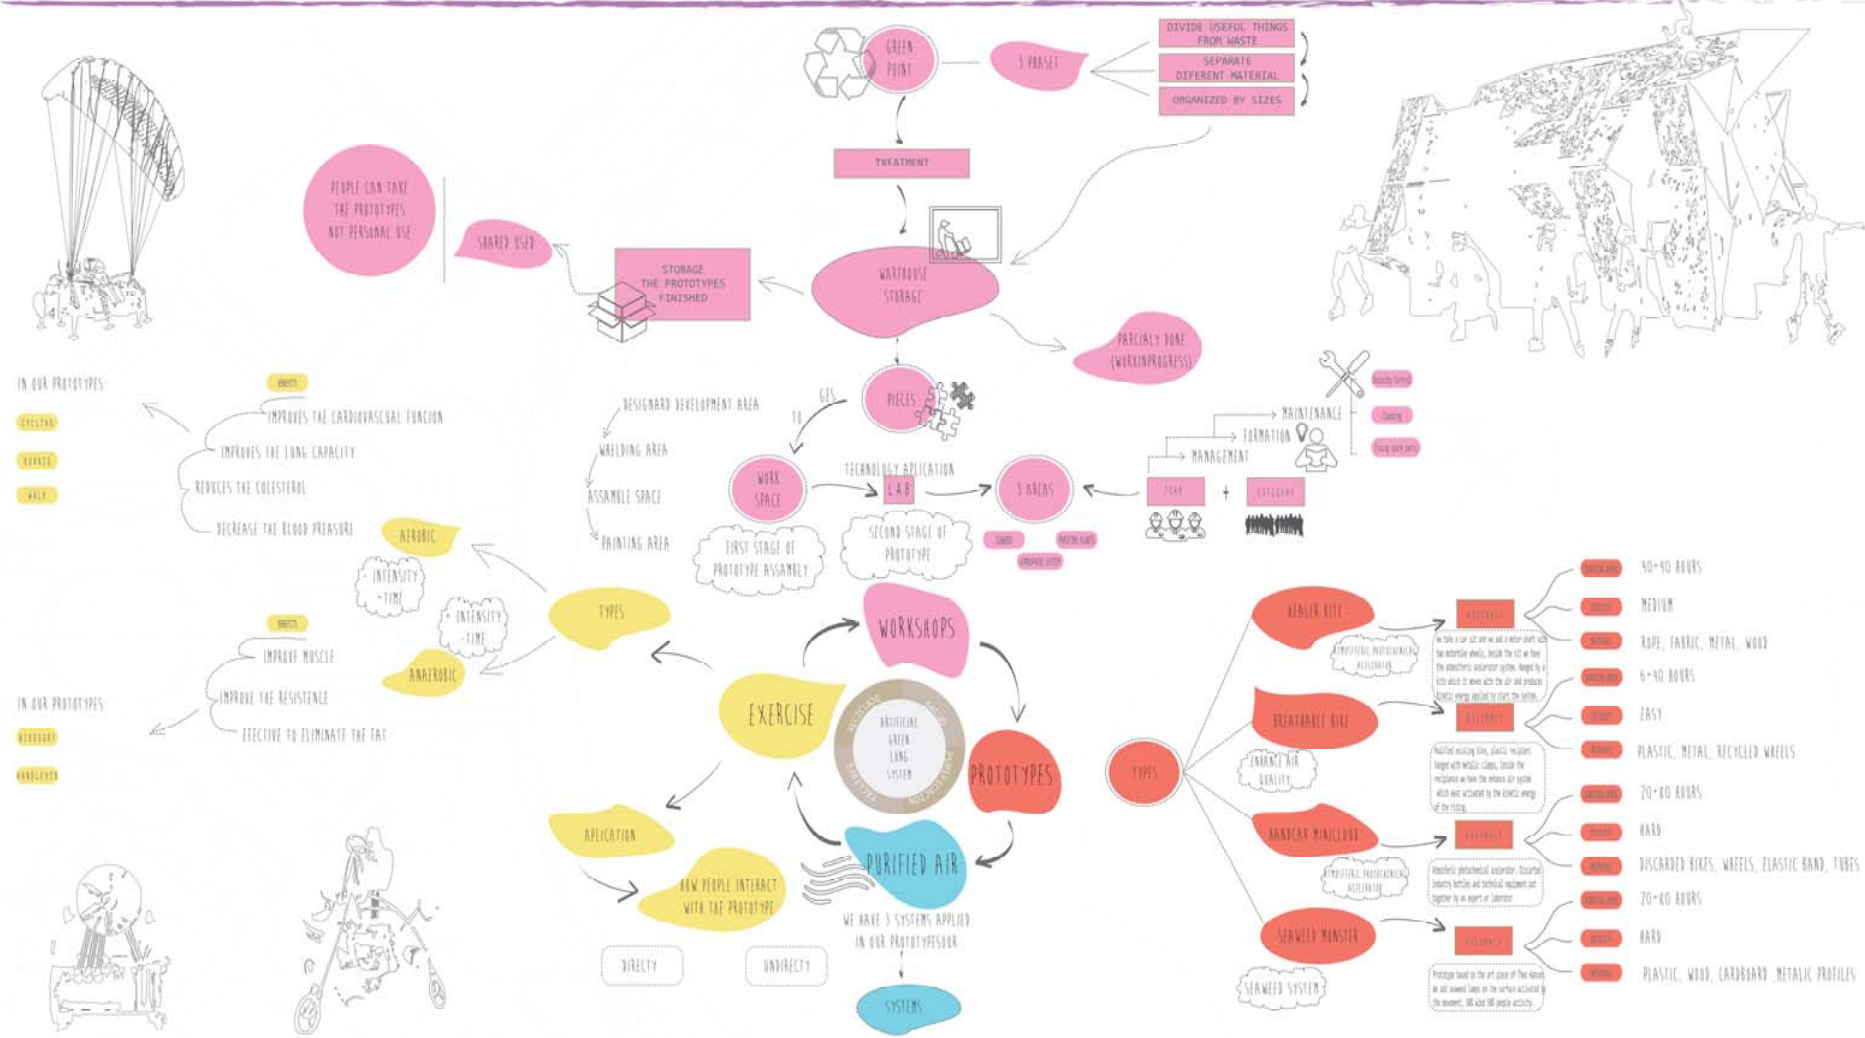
GREEN POINT

3 PHASES

DIVIDE USEFUL THINGS FROM WASTE

SEPARATE DIFERENT MATERIAL

ORGANIZED BY SIZES

TREATMENT

PEOPLE CAN TAKE THE PROTOTYPES NOT PERSONAL USE

SHARED USED

STORAGE THE PROTOTYPES FINISHED

WAREHOUSE STORAGE

PARCIALY DONE (WORKINPROGRESS)

PIECES

GES

TO

DESIGNARD DEVELOPMENT AREA

WELDING AREA

ASSAMBLE SPACE

PAINTING AREA

WORK SPACE

TECHNOLOGY APLICATION

LAB

3 AREAS

FIRST STAGE OF PROTOTYPE ASSAMBLY

SECOND STAGE OF PROTOTYPE

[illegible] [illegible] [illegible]

MAINTENANCE

FORMATION

MANAGEMENT

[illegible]

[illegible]

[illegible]

TEAM

+

CITIZENS

IN OUR PROTOTYPES

CYCLING

RUNNING

WALK

BENEFITS

IMPROVES THE CARDIOVASCUAL FUNCION

IMPROVES THE LUNG CAPACITY

REDUCES THE COLESTEROL

DECREASE THE BLOOD PREASURE

AEROBIC

- INTENSITY + TIME

+ INTENSITY - TIME

TYPES

BENEFITS

IMPROVE MUSCLE

IMPROVE THE RESISTENCE

EFECTIVE TO ELIMINATE THE FAT

ANAEROBIC

IN OUR PROTOTYPES

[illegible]

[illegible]

WORKSHOPS

EXERCISE

ARTIFICIAL GREEN LUNG SYSTEM

PROTOTYPES

PURIFIED AIR

APLICATION

HOW PEOPLE INTERACT WITH THE PROTOTYPE

DIRECTY

UNDIRECTY

WE HAVE 3 SYSTEMS APPLIED IN OUR PROTOTYPESOUR

SYSTEMS

TYPES

HEALER KITE

ATMOSFERIC PHOTOCHEMICAL ACCELERATOR

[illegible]

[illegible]

40-50 HOURS

MEDIUM

ROPE, FABRIC, METAL, WOOD

BREATHABLE BIKE

ENHANCE AIR QUALITY

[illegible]

6-10 HOURS

EASY

PLASTIC, METAL, RECYCLED WHEELS

ANADCAR MINICLUBS

ATMOSFERIC PHOTOCHEMICAL ACCELERATOR

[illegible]

20-40 HOURS

HARD

DISCARDED BIKES, WHEELS, ELASTIC BAND, TUBES

SEAWEED MONSTER

SEAWEED SYSTEM

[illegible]

20-40 HOURS

HARD

PLASTIC, WOOD, CARDBOARD, METALIC PROFILES